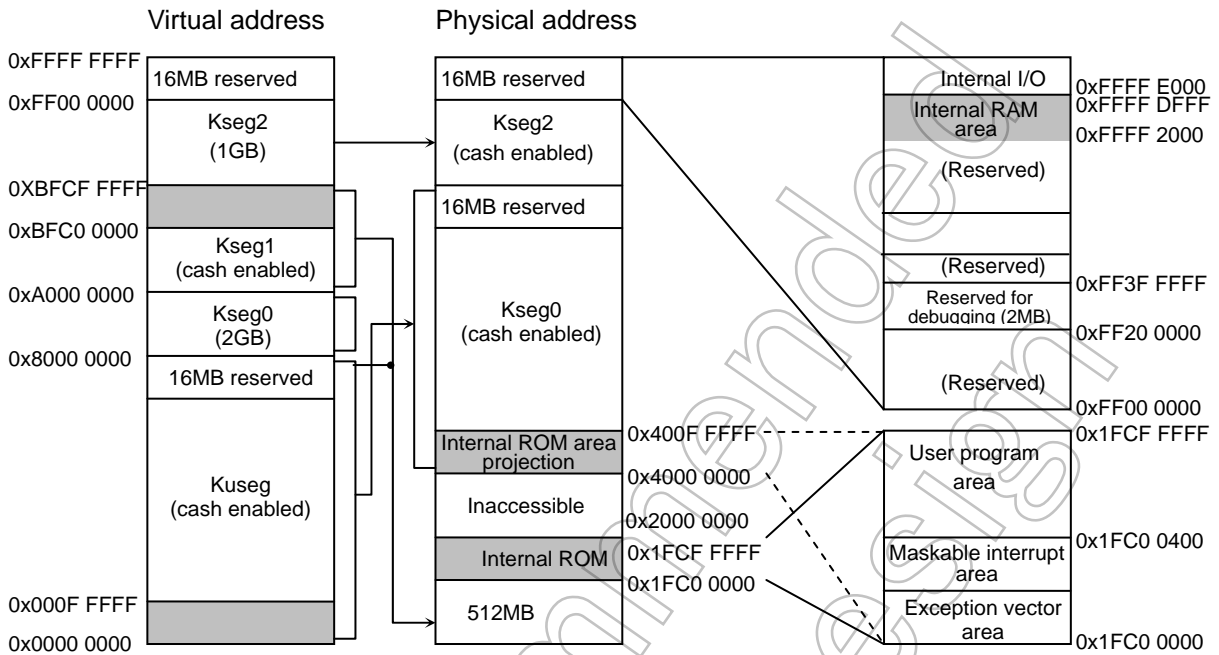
Virtual address

Physical address

0xFFFF FFFF
0xFF00 0000
0XBFCF FFFF
0xBFC0 0000
0xA000 0000
0x8000 0000
0x000F FFFF
0x0000 0000

16MB reserved
Kseg2
(1GB)
Kseg1
(cash enabled)
Kseg0
(2GB)
16MB reserved
Kuseg
(cash enabled)

16MB reserved
Kseg2
(cash enabled)
16MB reserved
Kseg0
(cash enabled)
Internal ROM area projection
Inaccessible
Internal ROM
512MB

0x400F FFFF
0x4000 0000
0x2000 0000
0x1FCF FFFF
0x1FC0 0000

Internal I/O
Internal RAM area
(Reserved)
(Reserved)
Reserved for debugging (2MB)
(Reserved)

0xFFFF E000
0xFFFF DFFF
0xFFFF 2000
0xFF3F FFFF
0xFF20 0000
0xFF00 0000

User program area
Maskable interrupt area
Exception vector area

0x1FCF FFFF
0x1FC0 0400
0x1FC0 0000